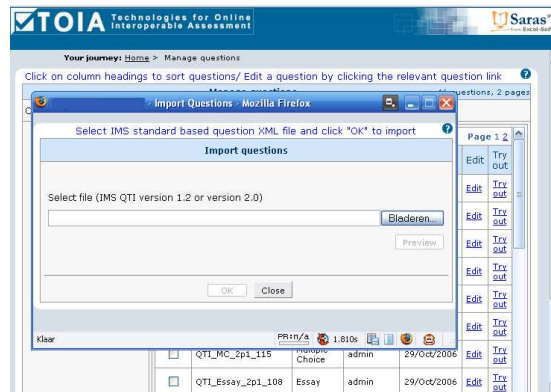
TOIA Technologies for Online Interoperable Assessment

Saras

Your journey: Home > Manage questions

Click on column headings to sort questions/ Edit a question by clicking the relevant question link

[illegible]uestions, 2 pages

Import Questions - Mozilla Firefox

Select IMS standard based question XML file and click "OK" to import

Import questions

Select file (IMS QTI version 1.2 or version 2.0)

Bladeren...

Preview

OK Close

Klaar

PR: n/a 1.810s

Page 1 2

| Edit | Try out |
|---|---|
| Edit | Try out |
| Edit | Try out |
| Edit | Try out |
| Edit | Try out |
| Edit | Try out |
| Edit | Try out |

| | QTI_MC_2p1_115 | Multiple Choice | admin | 29/Oct/2006 | Edit | Try out |
|---|---|---|---|---|---|---|
| | QTI_Essay_2p1_108 | Essay | admin | 29/Oct/2006 | Edit | Try out |